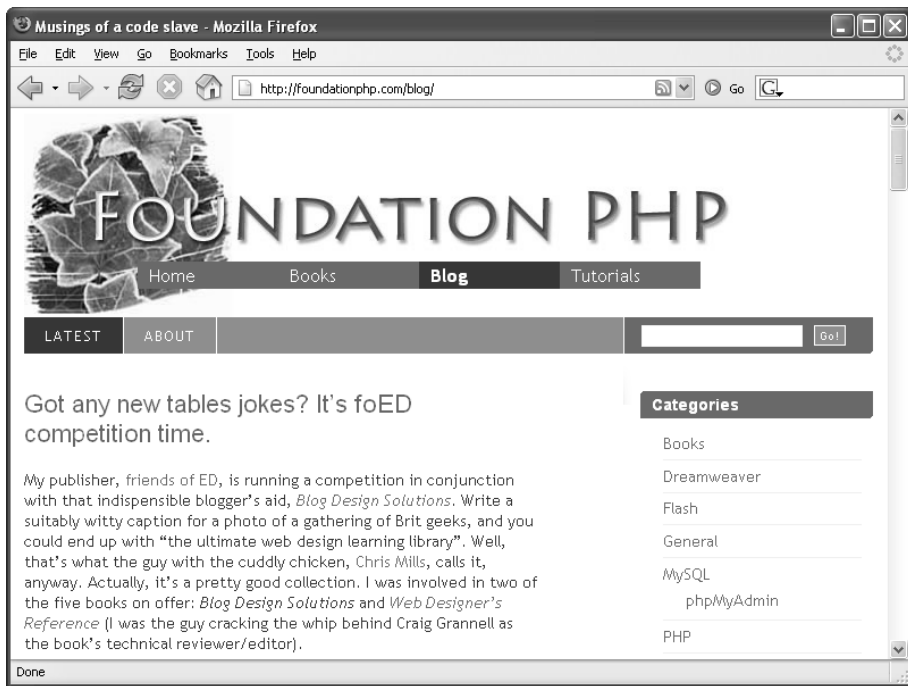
Musings of a code slave - Mozilla Firefox

File Edit View Go Bookmarks Tools Help

http://foundationphp.com/blog/

Go

FOUNDATION PHP

Home Books Blog Tutorials

LATEST ABOUT

Go!

Got any new tables jokes? It's foED competition time.

My publisher, friends of ED, is running a competition in conjunction with that indispensible blogger's aid, *Blog Design Solutions*. Write a suitably witty caption for a photo of a gathering of Brit geeks, and you could end up with "the ultimate web design learning library". Well, that's what the guy with the cuddly chicken, Chris Mills, calls it, anyway. Actually, it's a pretty good collection. I was involved in two of the five books on offer: *Blog Design Solutions* and *Web Designer's Reference* (I was the guy cracking the whip behind Craig Grannell as the book's technical reviewer/editor).

Categories

Books

Dreamweaver

Flash

General

MySQL

phpMyAdmin

PHP

Done